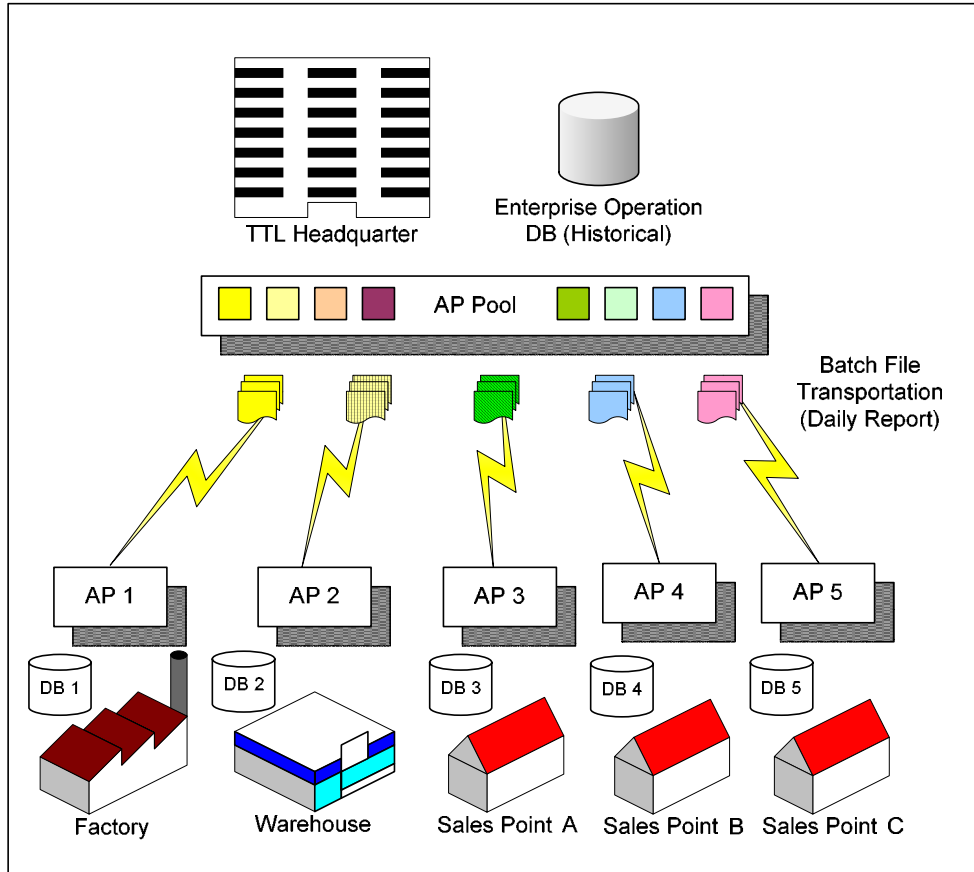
TTL Headquarter

Enterprise Operation DB (Historical)

AP Pool

Batch File Transportation (Daily Report)

AP 1

AP 2

AP 3

AP 4

AP 5

DB 1

DB 2

DB 3

DB 4

DB 5

Factory

Warehouse

Sales Point A

Sales Point B

Sales Point C